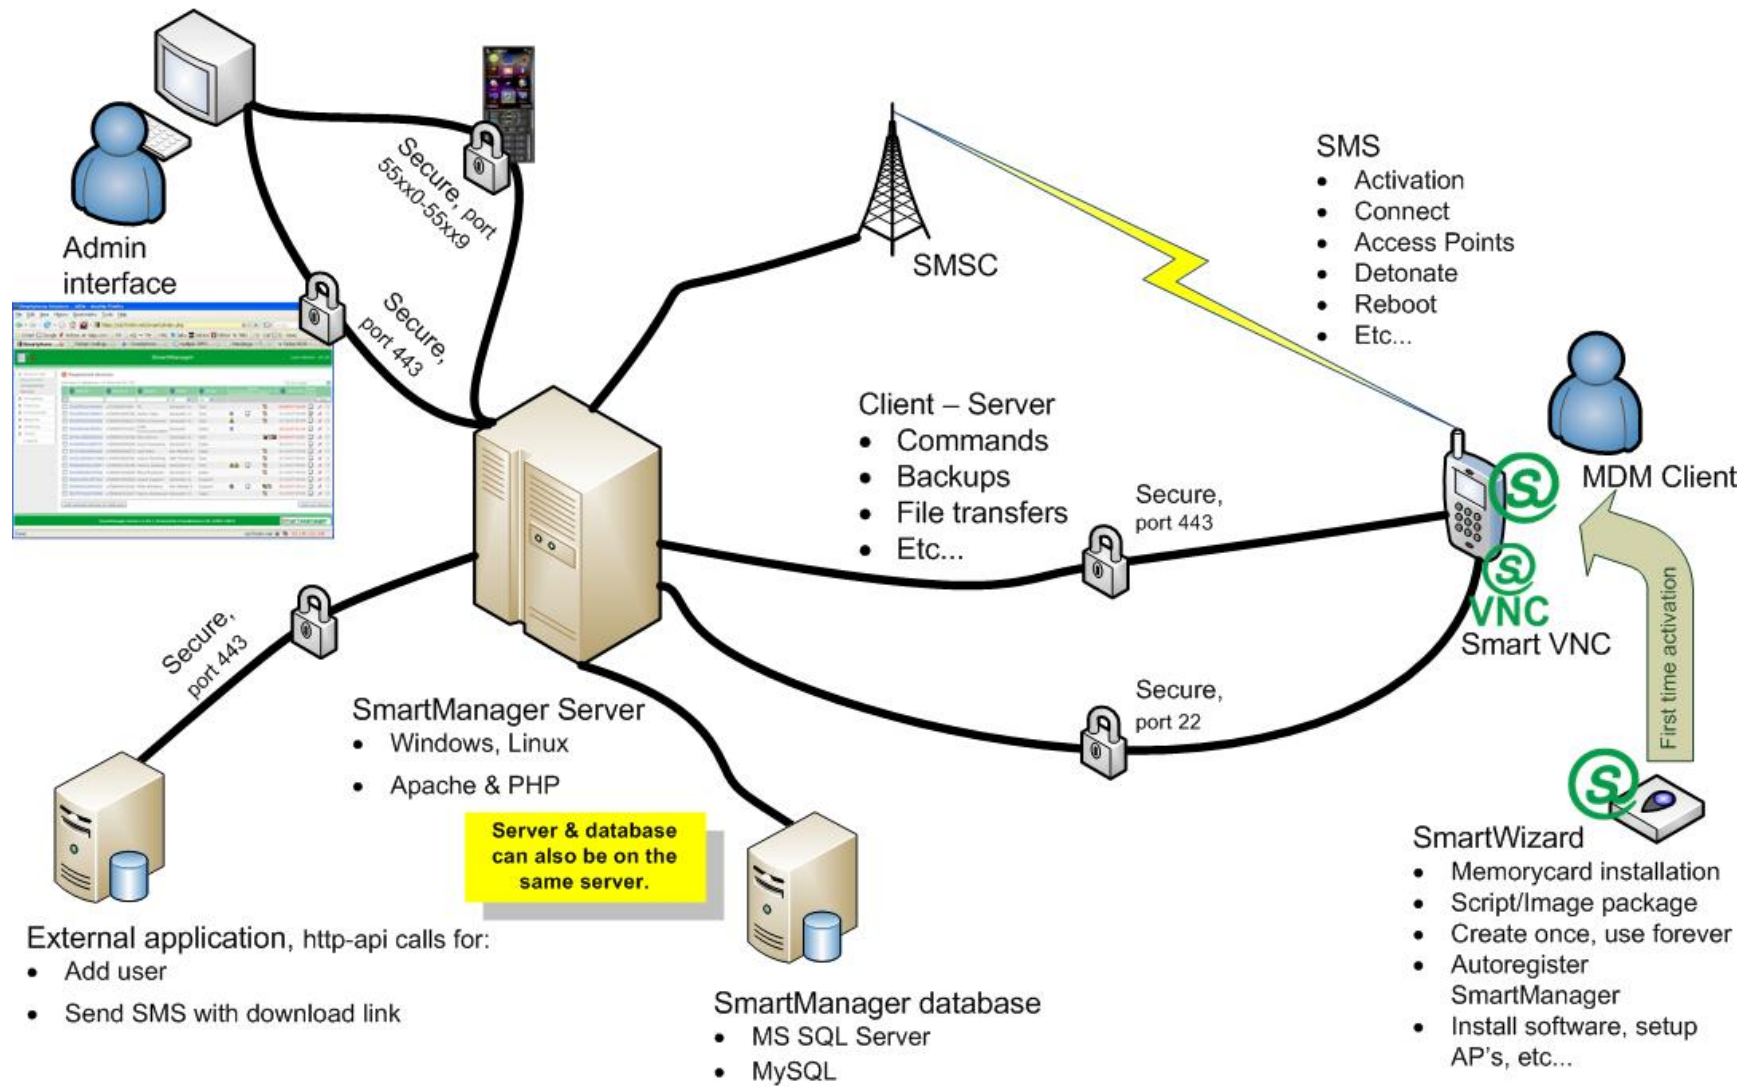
Admin interface

Secure, port 55xx0-55xx9

Secure, port 443

SMSC

SMS
- Activation
- Connect
- Access Points
- Detonate
- Reboot
- Etc...

Client – Server
- Commands
- Backups
- File transfers
- Etc...

Secure, port 443

MDM Client

VNC
Smart VNC

First time activation

Secure, port 443

Secure, port 22

SmartManager Server
- Windows, Linux
- Apache & PHP

Server & database can also be on the same server.

SmartWizard
- Memorycard installation
- Script/Image package
- Create once, use forever
- Autoregister SmartManager
- Install software, setup AP's, etc...

External application, http-api calls for:
- Add user
- Send SMS with download link

SmartManager database
- MS SQL Server
- MySQL